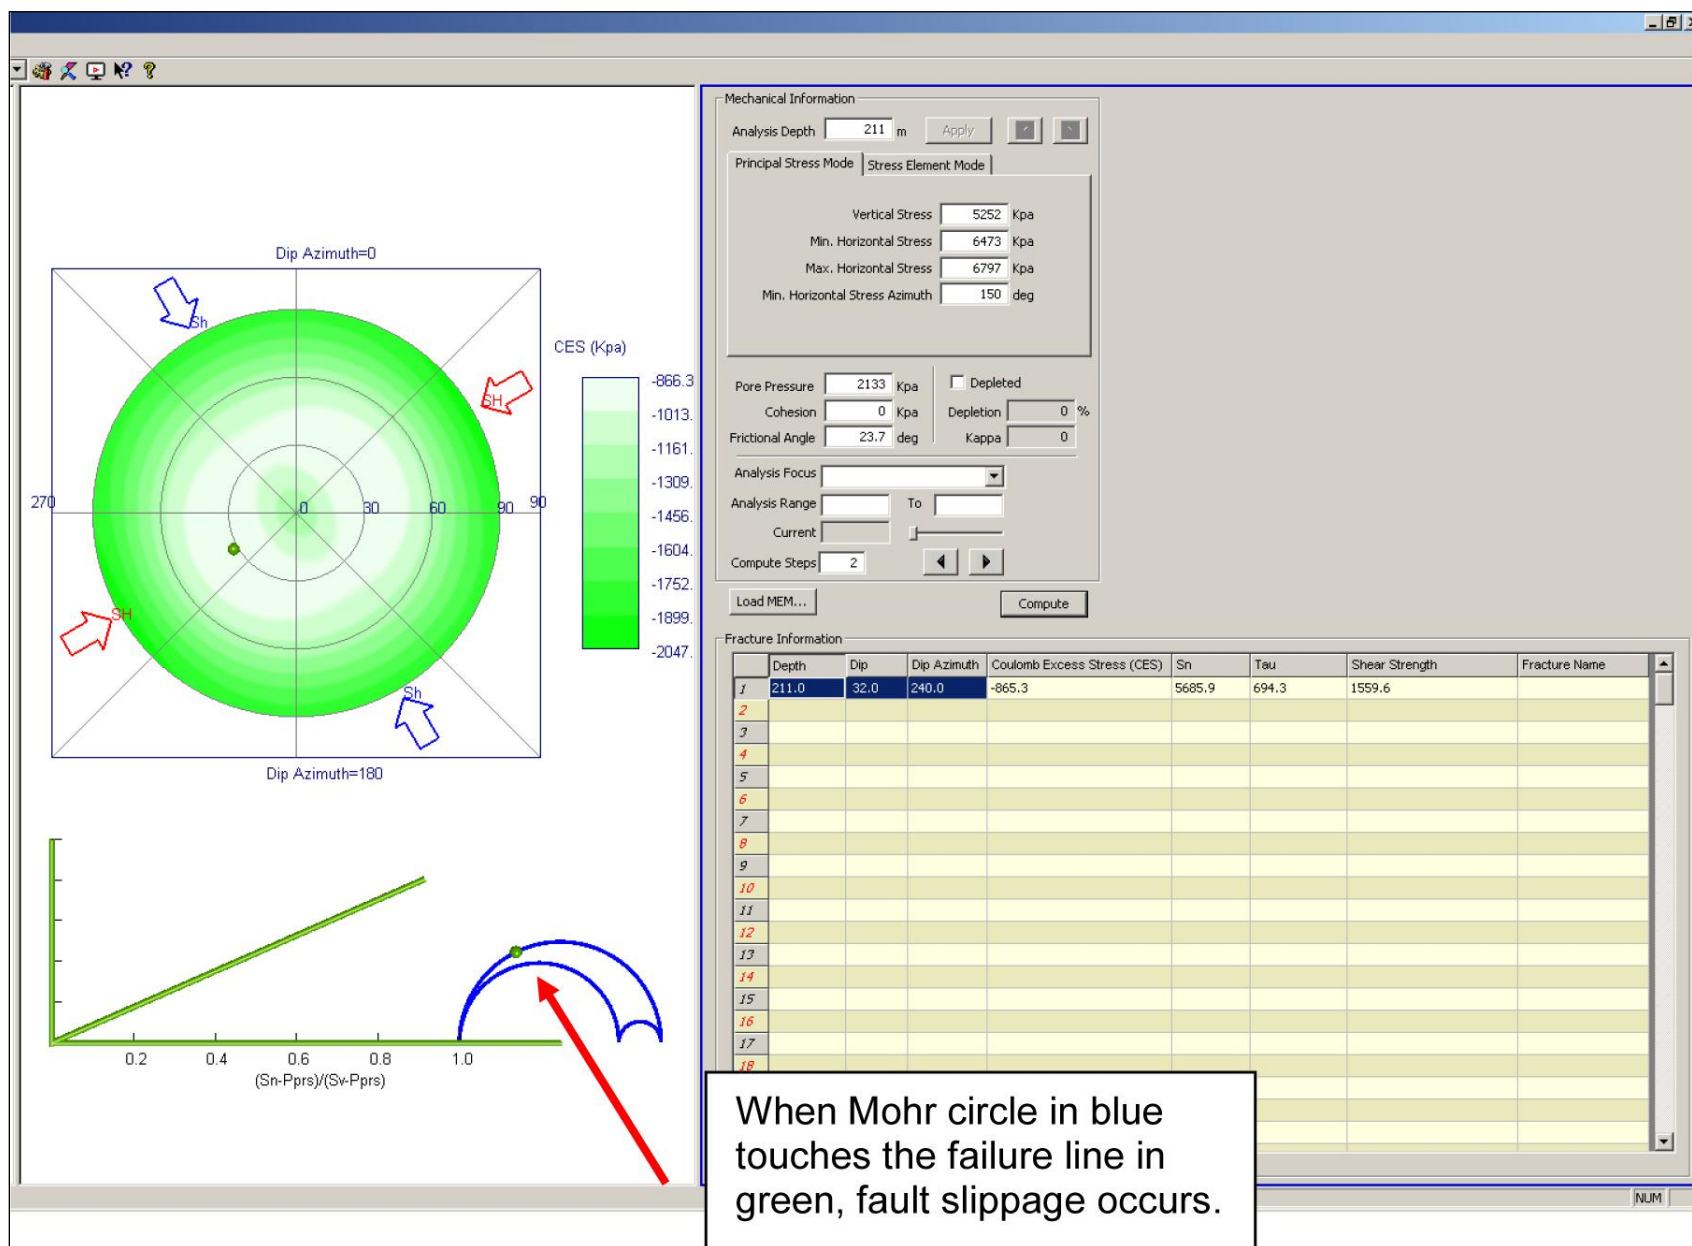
Dip Azimuth=0

Sh

SH

CES (Kpa)

-866.3
-1013.
-1161.
-1309.
-1456.
-1604.
-1752.
-1899.
-2047.

270 0 30 60 90 90

SH

Sh

Dip Azimuth=180

0.2 0.4 0.6 0.8 1.0
(Sn-Pprs)/(Sv-Pprs)

Mechanical Information

Analysis Depth 211 m Apply

Principal Stress Mode | Stress Element Mode

Vertical Stress 5252 Kpa
Min. Horizontal Stress 6473 Kpa
Max. Horizontal Stress 6797 Kpa
Min. Horizontal Stress Azimuth 150 deg

Pore Pressure 2133 Kpa
Cohesion 0 Kpa
Frictional Angle 23.7 deg

Depleted
Depletion 0 %
Kappa 0

Analysis Focus
Analysis Range To
Current
Compute Steps 2

Load MEM... Compute

Fracture Information

| | Depth | Dip | Dip Azimuth | Coulomb Excess Stress (CES) | Sn | Tau | Shear Strength | Fracture Name |
|---|---|---|---|---|---|---|---|---|
| 1 | 211.0 | 32.0 | 240.0 | -865.3 | 5685.9 | 694.3 | 1559.6 | |
| 2 | | | | | | | | |
| 3 | | | | | | | | |
| 4 | | | | | | | | |
| 5 | | | | | | | | |
| 6 | | | | | | | | |
| 7 | | | | | | | | |
| 8 | | | | | | | | |
| 9 | | | | | | | | |
| 10 | | | | | | | | |
| 11 | | | | | | | | |
| 12 | | | | | | | | |
| 13 | | | | | | | | |
| 14 | | | | | | | | |
| 15 | | | | | | | | |
| 16 | | | | | | | | |
| 17 | | | | | | | | |
| 18 | | | | | | | | |

When Mohr circle in blue touches the failure line in green, fault slippage occurs.

NUM